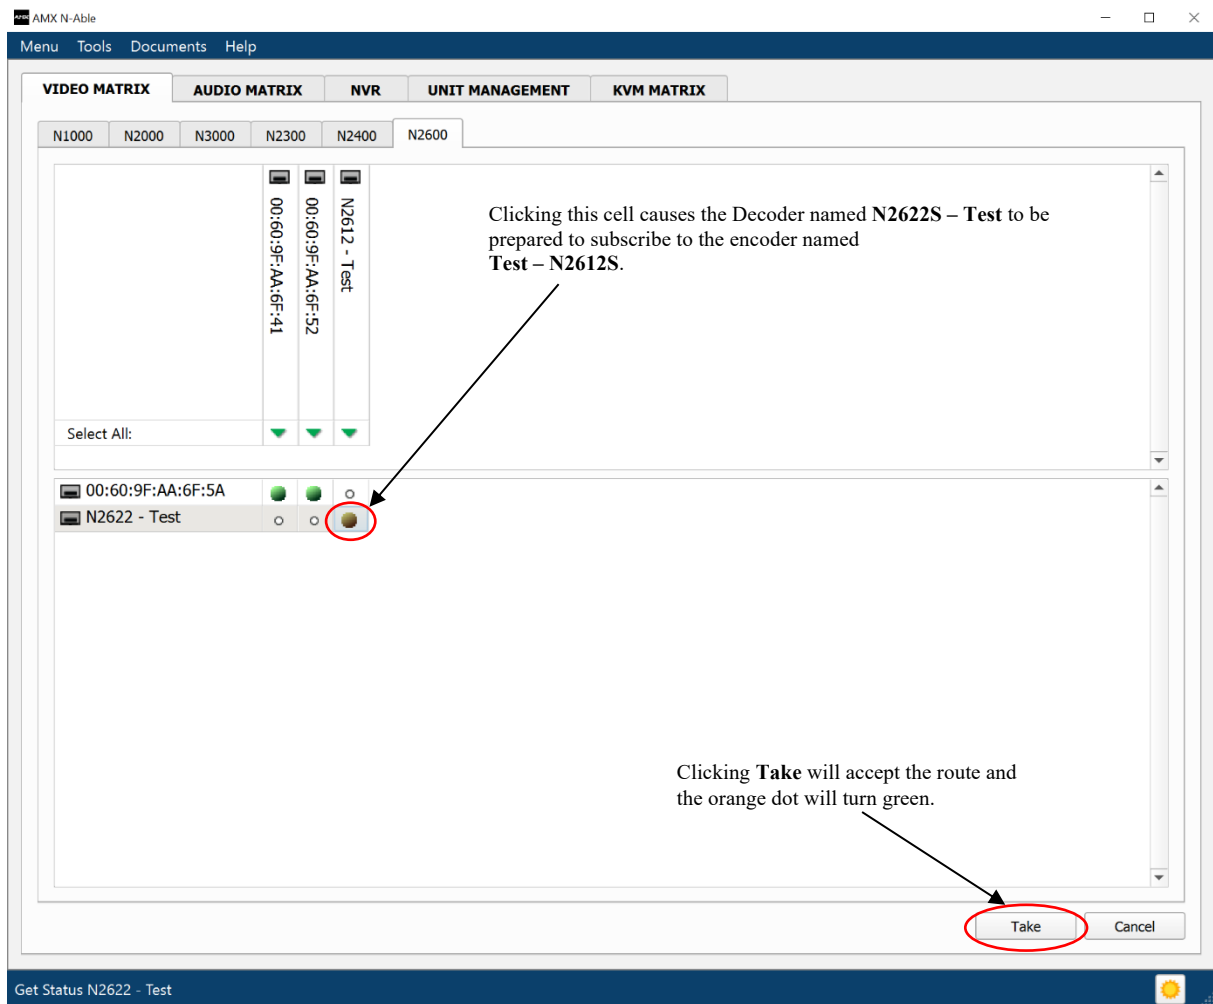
AMX N-Able

Menu Tools Documents Help

VIDEO MATRIX AUDIO MATRIX NVR UNIT MANAGEMENT KVM MATRIX

N1000 N2000 N3000 N2300 N2400 N2600

00:60:9F:AA:6F:41
00:60:9F:AA:6F:52
N2612 - Test

Select All:

Clicking this cell causes the Decoder named **N2622S – Test** to be prepared to subscribe to the encoder named **Test – N2612S**.

00:60:9F:AA:6F:5A
N2622 - Test

Clicking **Take** will accept the route and the orange dot will turn green.

Take Cancel

Get Status N2622 - Test